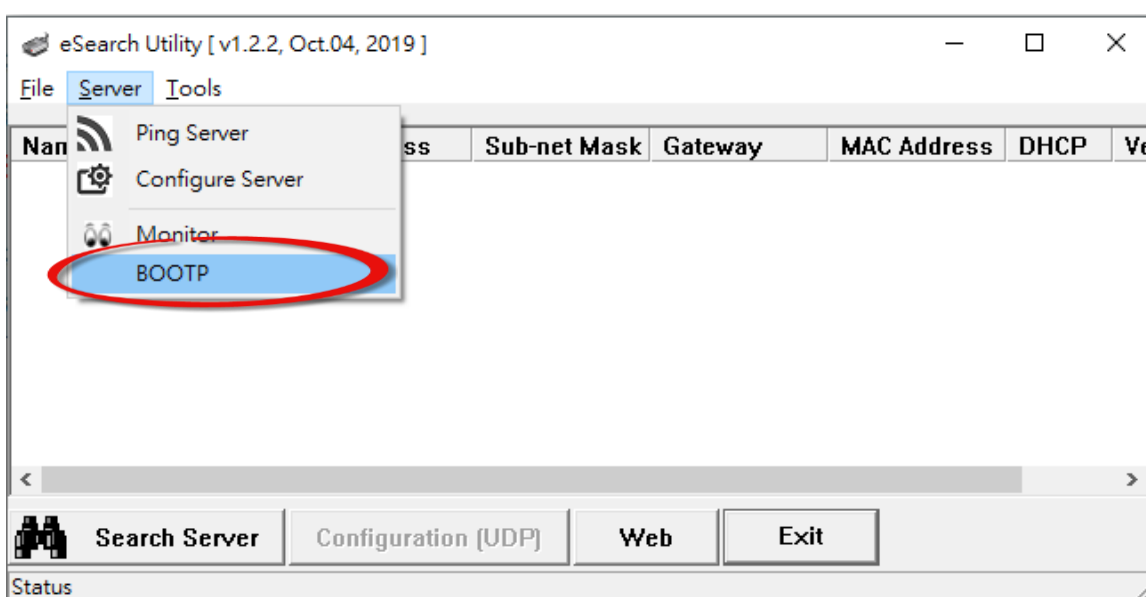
eSearch Utility [ v1.2.2, Oct.04, 2019 ]

File Server Tools

Ping Server
Configure Server
Monitor
BOOTP

| Nam | ss | Sub-net Mask | Gateway | MAC Address | DHCP | Ve |
|---|---|---|---|---|---|---|

<
>

Search Server
Configuration (UDP)
Web
Exit

Status